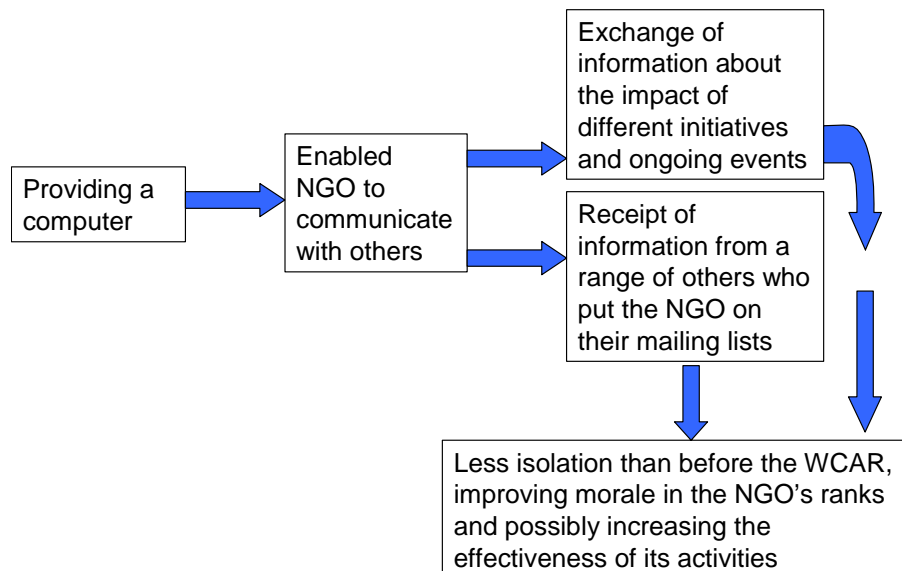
Providing a computer

Enabled NGO to communicate with others

Exchange of information about the impact of different initiatives and ongoing events

Receipt of information from a range of others who put the NGO on their mailing lists

Less isolation than before the WCAR, improving morale in the NGO's ranks and possibly increasing the effectiveness of its activities